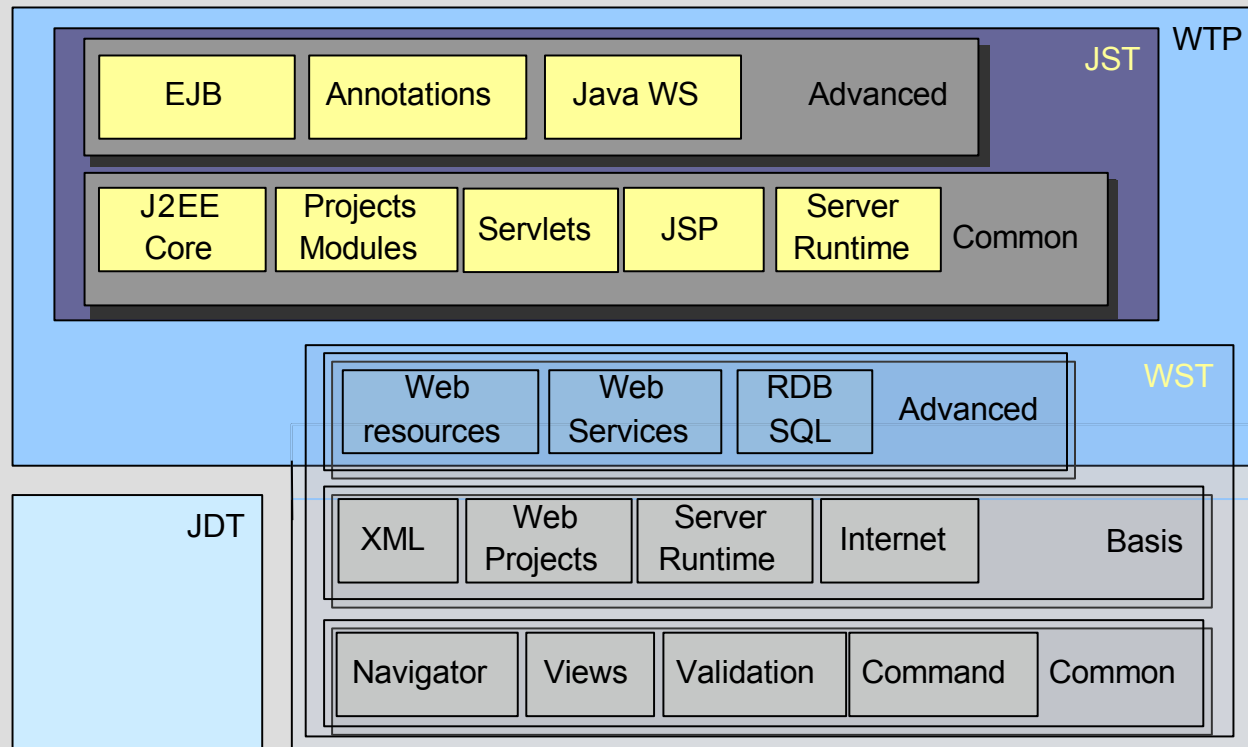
WTP

JST

EJB

Annotations

Java WS

Advanced

J2EE Core

Projects Modules

Servlets

JSP

Server Runtime

Common

WST

Web resources

Web Services

RDB SQL

Advanced

JDT

XML

Web Projects

Server Runtime

Internet

Basis

Navigator

Views

Validation

Command

Common